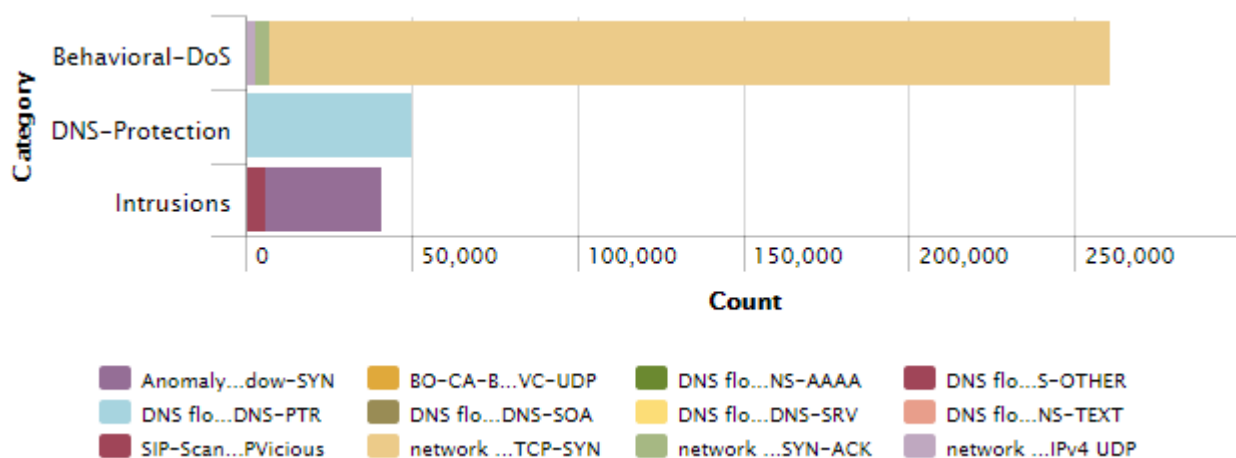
Category

Behavioral-DoS

DNS-Protection

Intrusions

0 50,000 100,000 150,000 200,000 250,000

Count

Anomaly...dow-SYN
BO-CA-B...VC-UDP
DNS flo...NS-AAAA
DNS flo...S-OTHER
DNS flo...DNS-PTR
DNS flo...DNS-SOA
DNS flo...DNS-SRV
DNS flo...NS-TEXT
SIP-Scan...PVicious
network ...TCP-SYN
network ...SYN-ACK
network ...IPv4 UDP